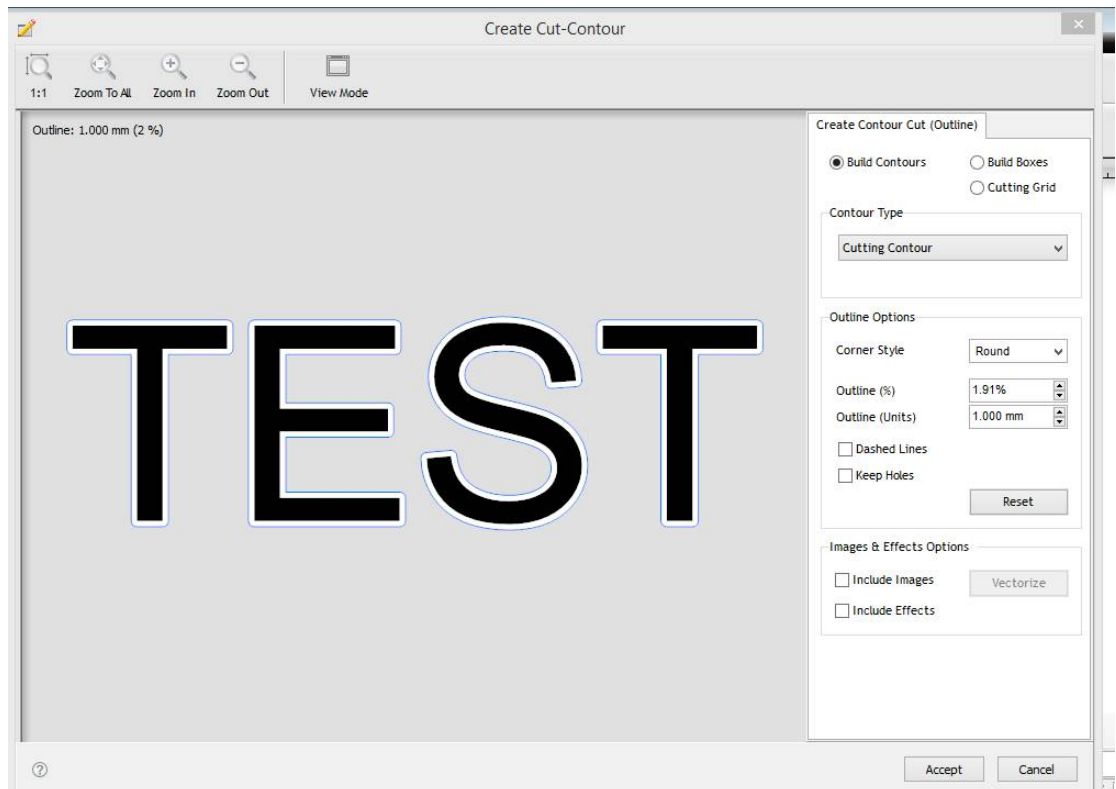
Create Cut-Contour

1:1
Zoom To All
Zoom In
Zoom Out
View Mode

Outline: 1.000 mm (2 %)

TEST

Create Contour Cut (Outline)

Build Contours
Build Boxes
Cutting Grid

Contour Type
Cutting Contour

Outline Options
Corner Style
Round
Outline (%)
1.91%
Outline (Units)
1.000 mm
Dashed Lines
Keep Holes
Reset

Images & Effects Options
Include Images
Vectorize
Include Effects

Accept
Cancel